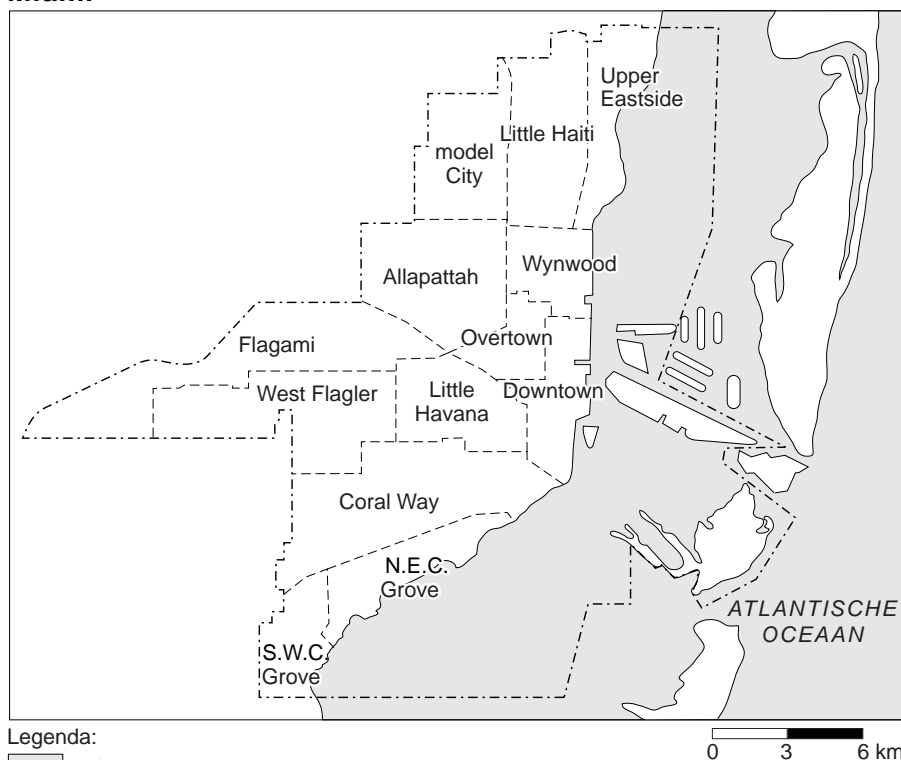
Miami

Upper Eastside

Little Haiti

model City

Wynwood

Allapattah

Flagami

Overtown

West Flagler

Little Havana

Downtown

Coral Way

N.E.C. Grove

S.W.C. Grove

ATLANTISCHE OCEAAN

Legenda:

0 3 6 km